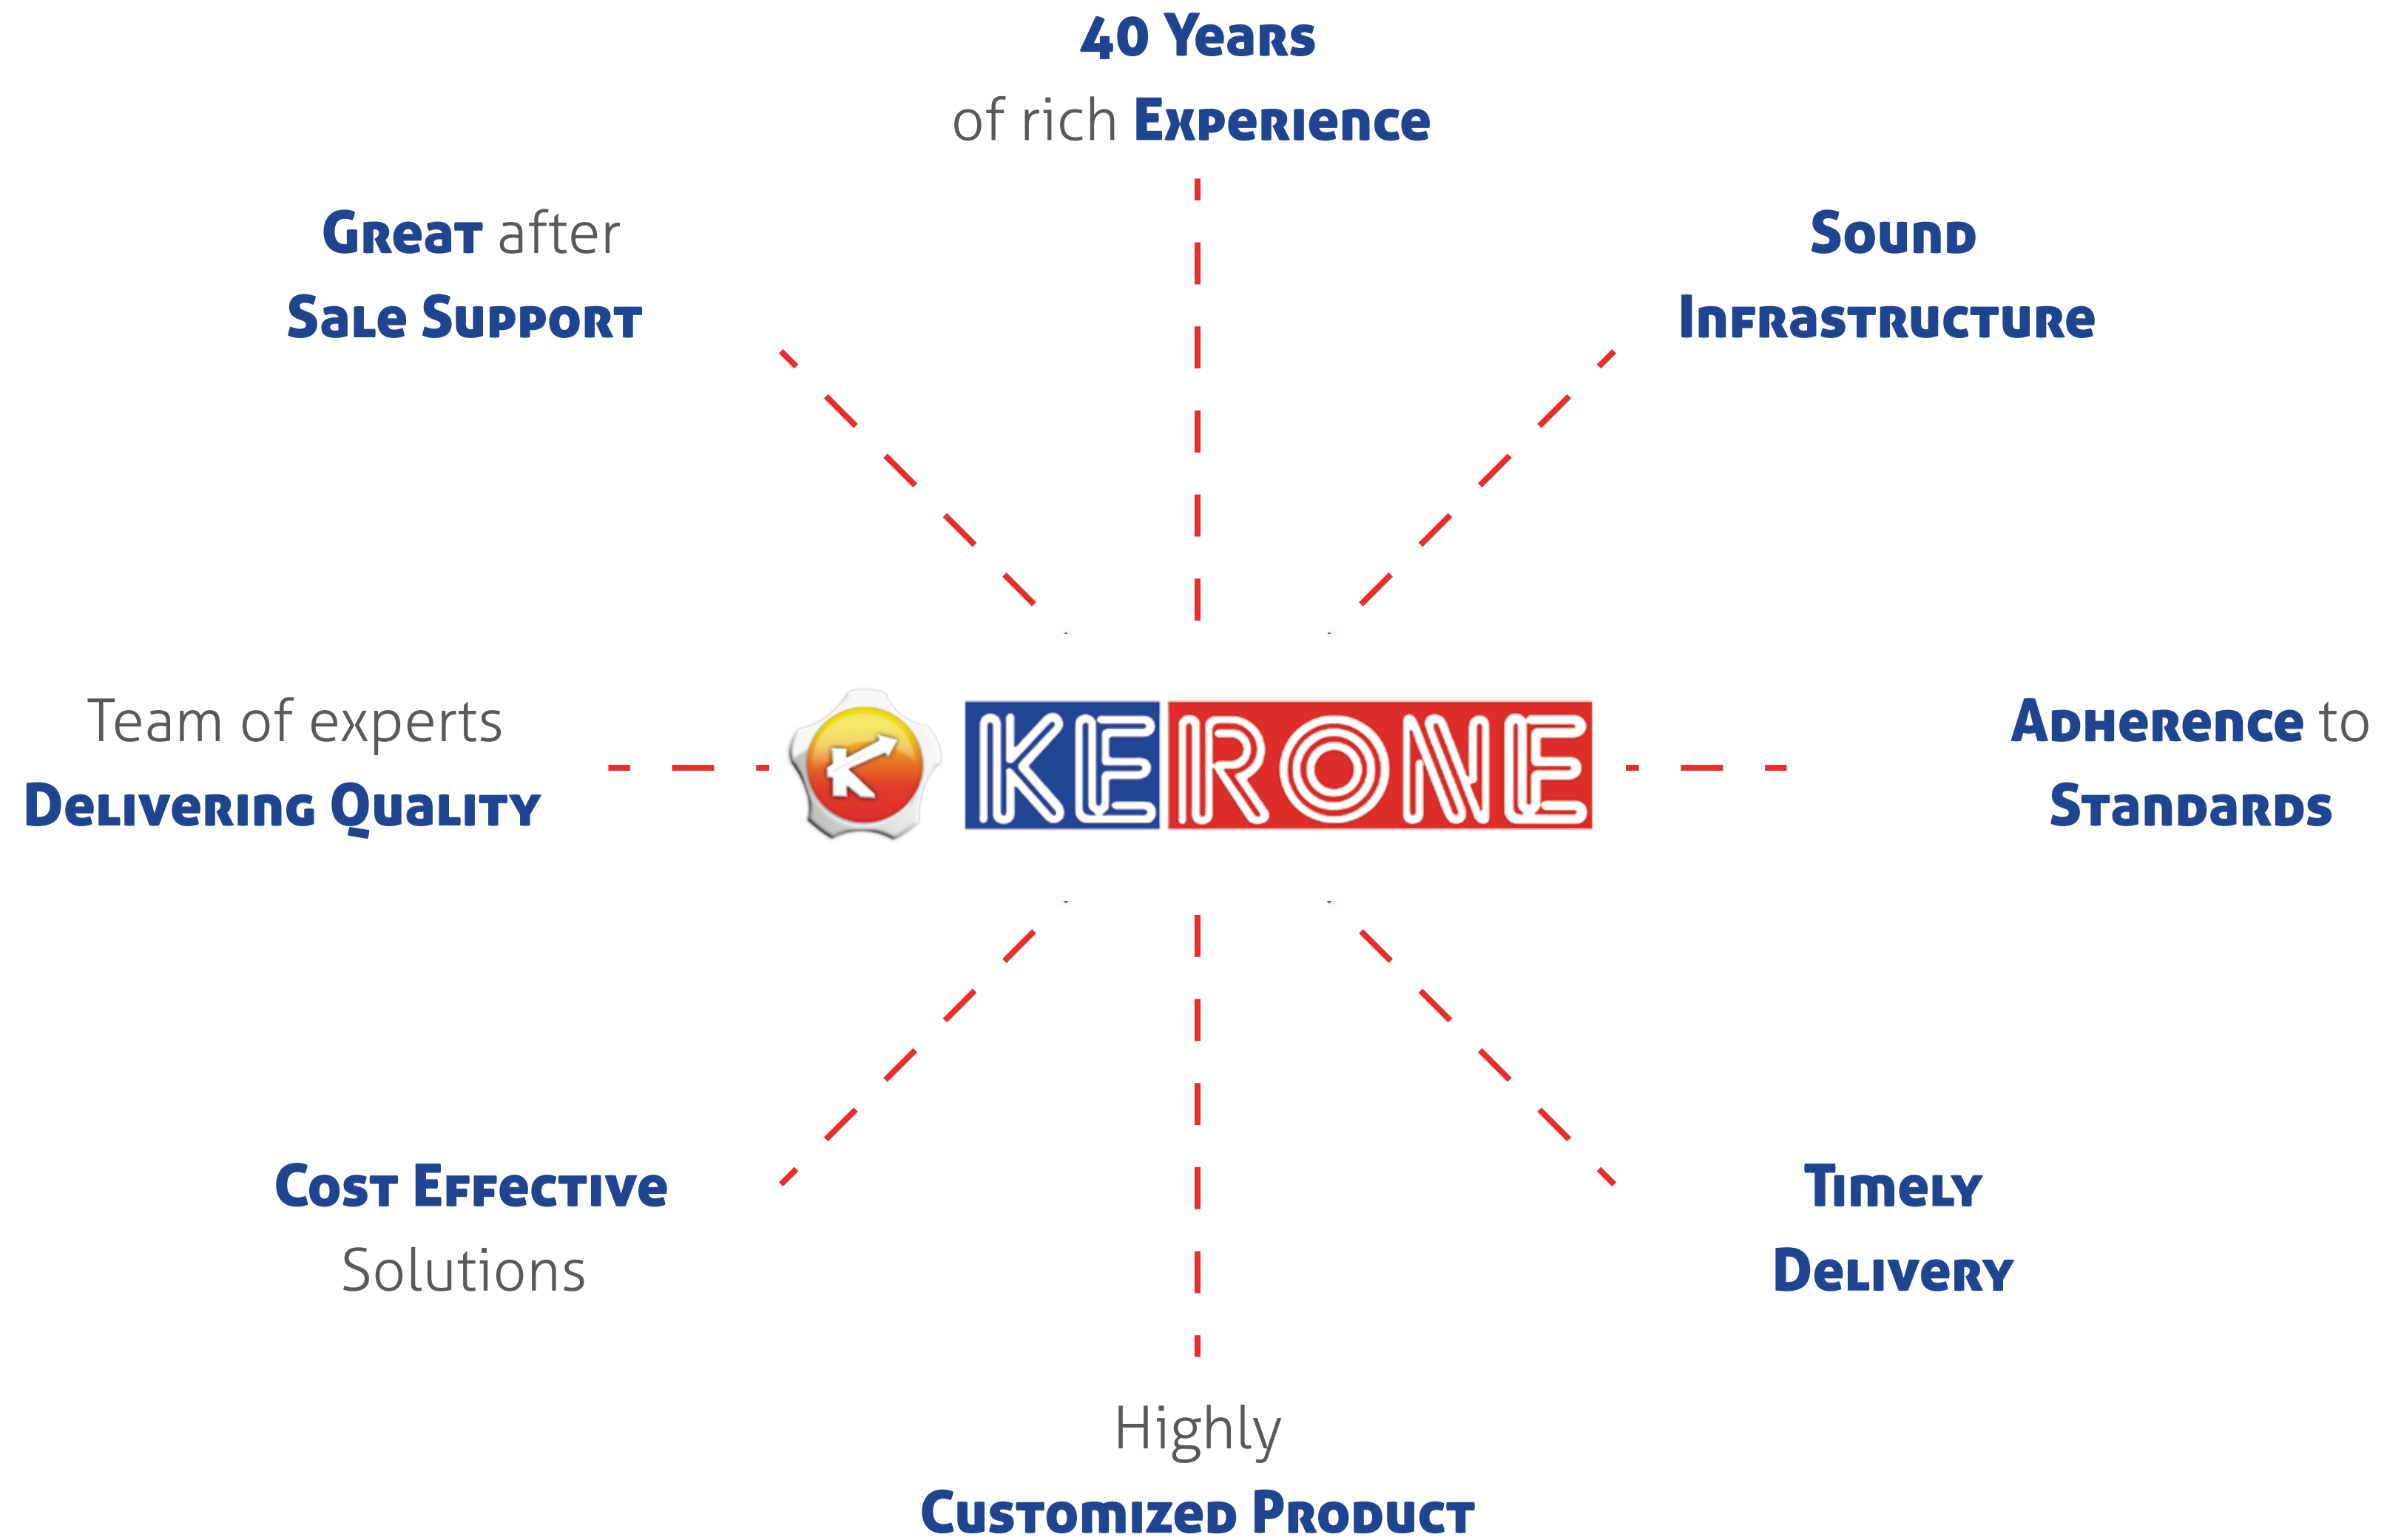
40 Years
of rich Experience

Great after
Sale Support

Sound
Infrastructure

Team of experts
Delivering Quality

K

KERONE

Adherence to
Standards

Cost Effective
Solutions

Timely
Delivery

Highly
Customized Product